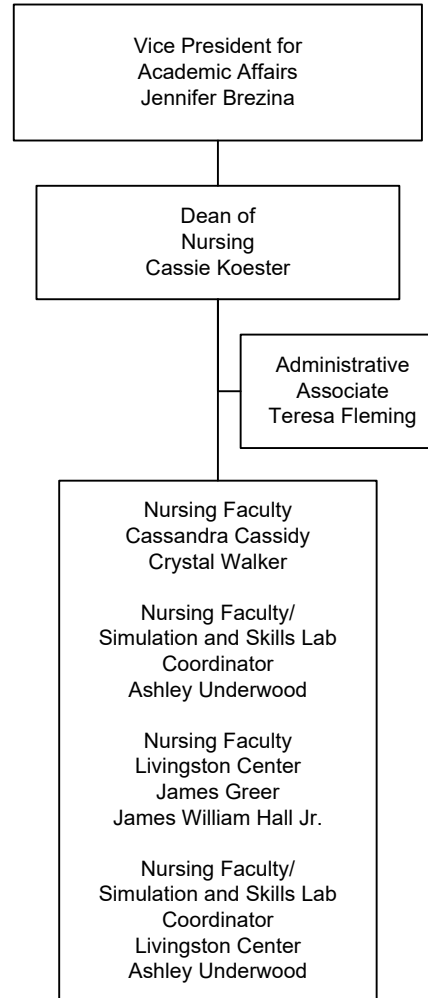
Vice President for
Academic Affairs
Jennifer Brezina

Dean of
Nursing
Cassie Koester

Administrative
Associate
Teresa Fleming

Nursing Faculty
Cassandra Cassidy
Crystal Walker

Nursing Faculty/
Simulation and Skills Lab
Coordinator
Ashley Underwood

Nursing Faculty
Livingston Center
James Greer
James William Hall Jr.

Nursing Faculty/
Simulation and Skills Lab
Coordinator
Livingston Center
Ashley Underwood